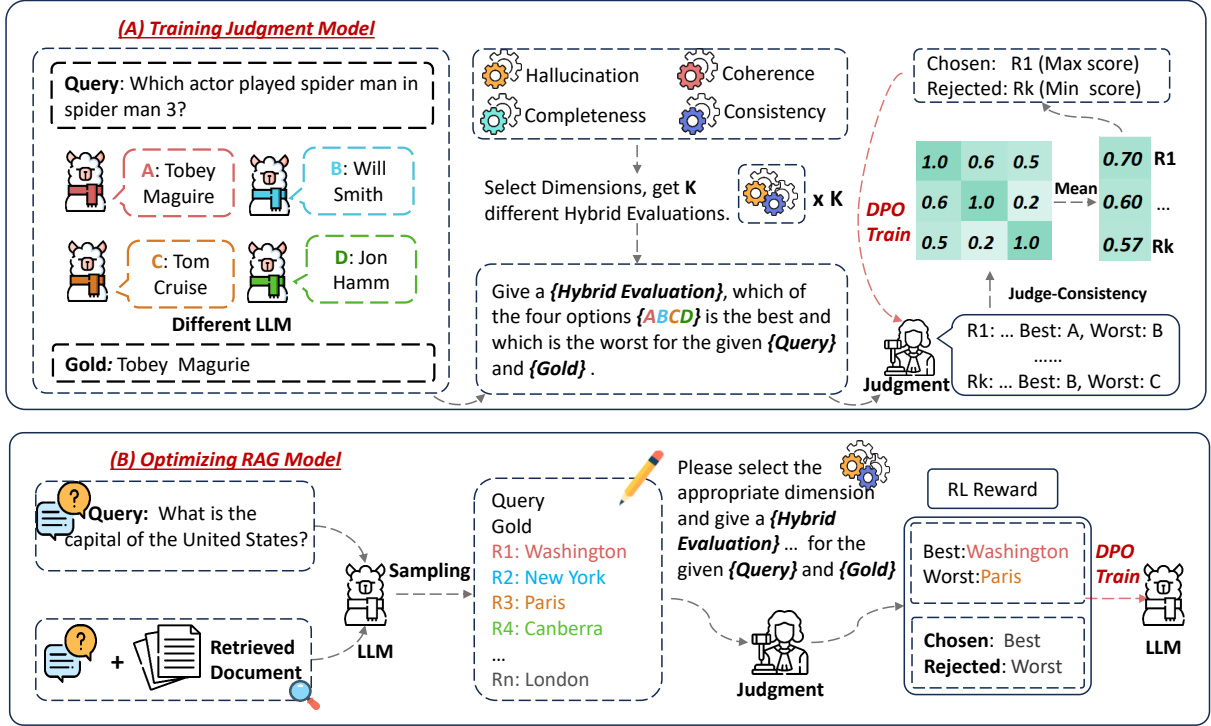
(A) Training Judgment Model

Query: Which actor played spider man in spider man 3?

A: Tobey Maguire

B: Will Smith

C: Tom Cruise

D: Jon Hamm

Different LLM

Gold: Tobey Magurie

Hallucination

Coherence

Completeness

Consistency

Select Dimensions, get K different Hybrid Evaluations.

x K

Give a {Hybrid Evaluation}, which of the four options {ABCD} is the best and which is the worst for the given {Query} and {Gold} .

Chosen: R1 (Max score)
Rejected: Rk (Min score)

| 1.0 | 0.6 | 0.5 |
|---|---|---|
| 0.6 | 1.0 | 0.2 |
| 0.5 | 0.2 | 1.0 |

Mean

0.70 R1
0.60 ...
0.57 Rk

DPO Train

Judge-Consistency

R1: ... Best: A, Worst: B
......
Rk: ... Best: B, Worst: C

Judgment

(B) Optimizing RAG Model

Query: What is the capital of the United States?

+ Retrieved Document

Sampling

LLM

Query
Gold
R1: Washington
R2: New York
R3: Paris
R4: Canberra
...
Rn: London

Please select the appropriate dimension and give a {Hybrid Evaluation} ... for the given {Query} and {Gold}

Judgment

RL Reward

Best:Washington
Worst:Paris

Chosen: Best
Rejected: Worst

DPO Train

LLM